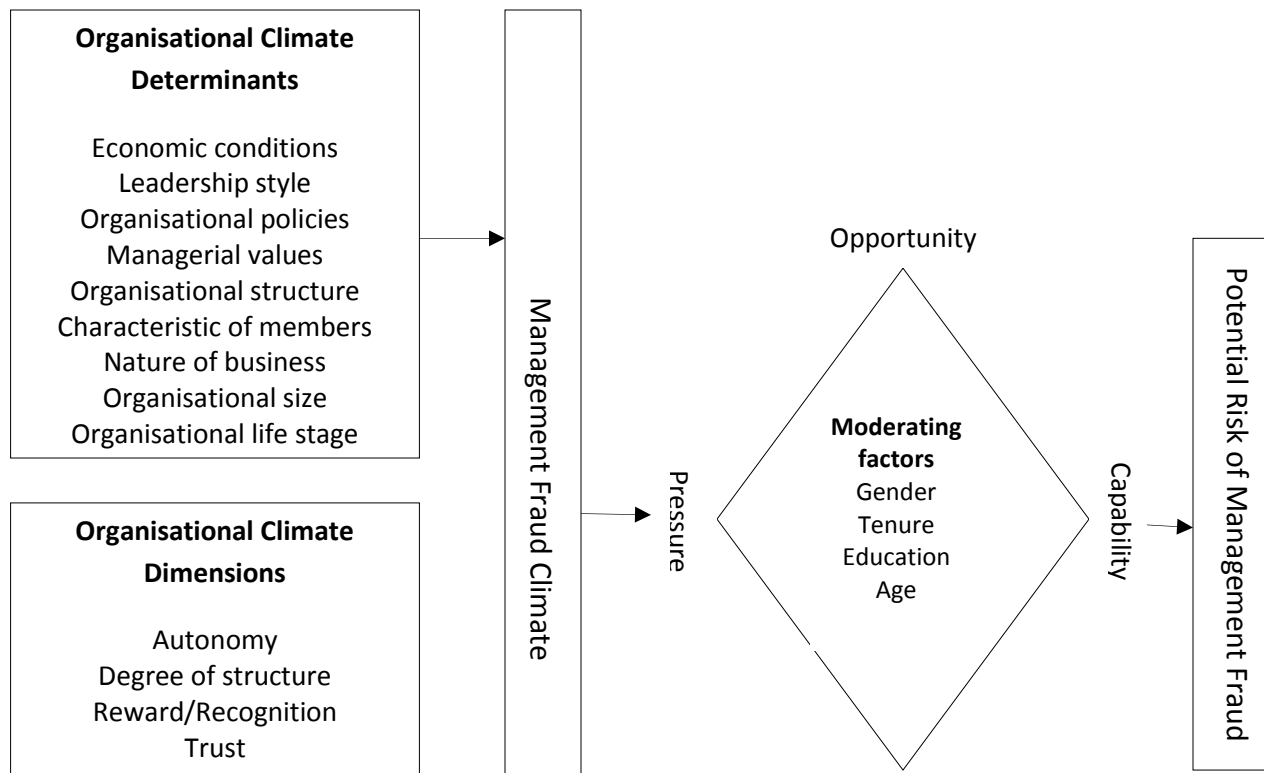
**Organisational Climate Determinants**

Economic conditions
Leadership style
Organisational policies
Managerial values
Organisational structure
Characteristic of members
Nature of business
Organisational size
Organisational life stage

**Organisational Climate Dimensions**

Autonomy
Degree of structure
Reward/Recognition
Trust

Management Fraud Climate

Pressure

Opportunity

**Moderating factors**
Gender
Tenure
Education
Age

Capability

Potential Risk of Management Fraud